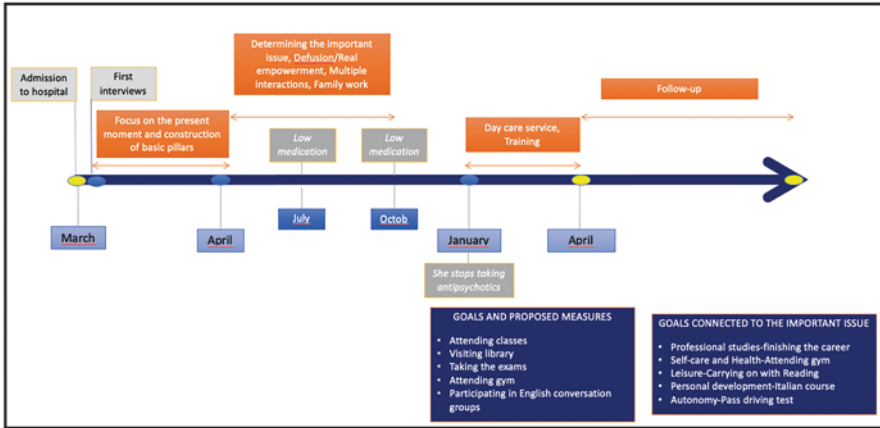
Admission to hospital

First interviews

Focus on the present moment and construction of basic pillars

Determining the important issue, Defusion/Real empowerment, Multiple interactions, Family work

Low medication

Low medication

Day care service, Training

Follow-up

March

April

July

Octob

January

She stops taking antipsychotics

April

GOALS AND PROPOSED MEASURES

- Attending classes
- Visiting library
- Taking the exams
- Attending gym
- Participating in English conversation groups

GOALS CONNECTED TO THE IMPORTANT ISSUE

- Professional studies-finishing the career
- Self-care and Health-Attending gym
- Leisure-Carrying on with Reading
- Personal development-Italian course
- Autonomy-Pass driving test